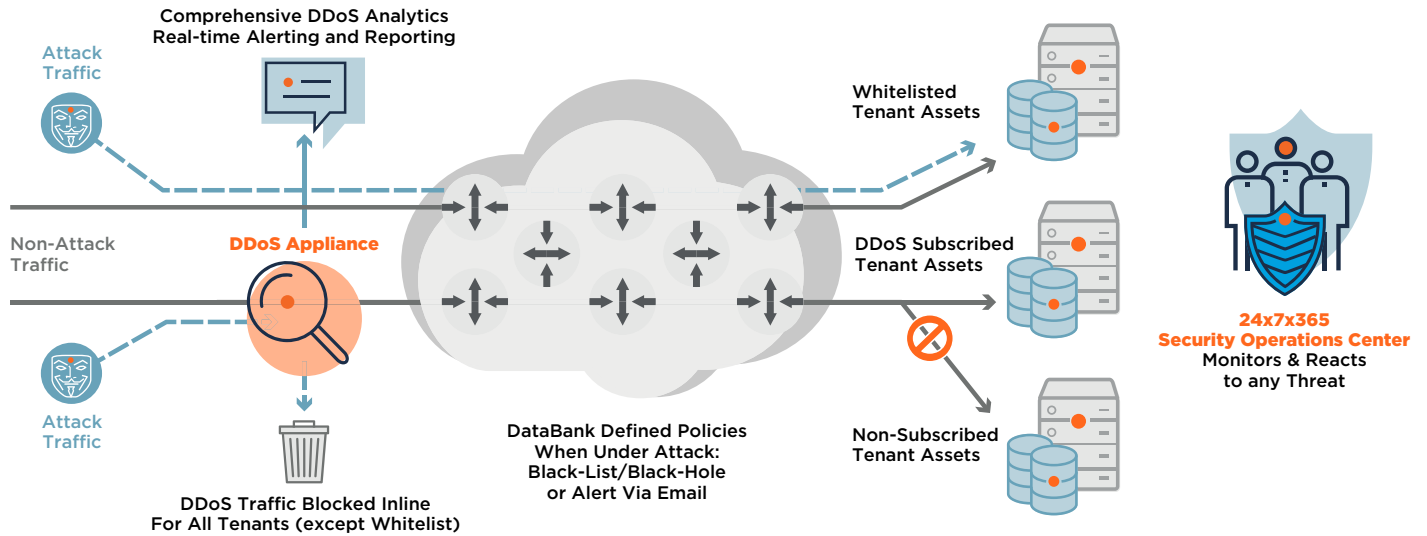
Comprehensive DDoS Analytics
Real-time Alerting and Reporting

Attack Traffic

Non-Attack Traffic

DDoS Appliance

Attack Traffic

DDoS Traffic Blocked Inline
For All Tenants (except Whitelist)

DataBank Defined Policies
When Under Attack:
Black-List/Black-Hole
or Alert Via Email

Whitelisted
Tenant Assets

DDoS Subscribed
Tenant Assets

Non-Subscribed
Tenant Assets

24x7x365
Security Operations Center
Monitors & Reacts
to any Threat